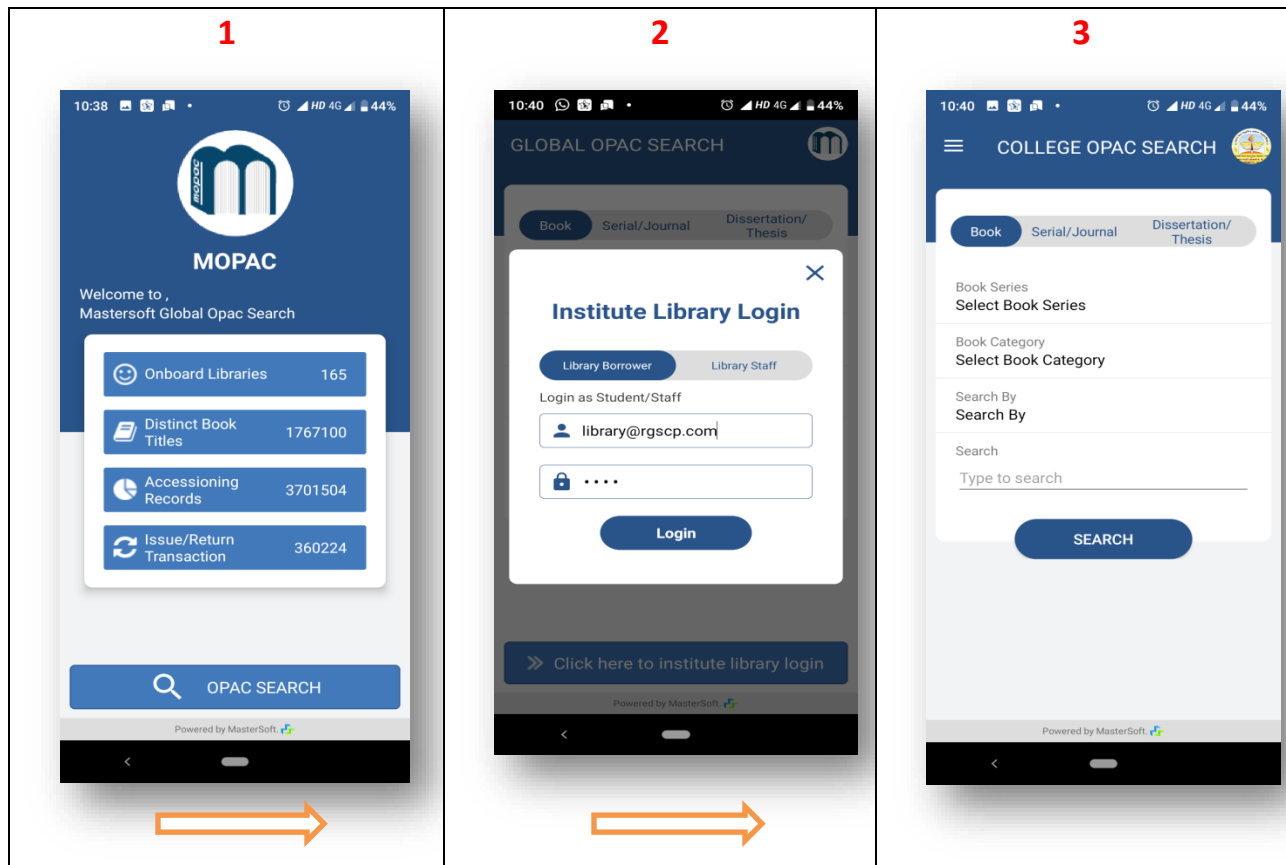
| 1 | 2 | 3 |
|---|---|---|
| 10:38 HD 4G 44% MOPAC Welcome to , Mastersoft Global Opac Search Onboard Libraries 165 Distinct Book Titles 1767100 Accessioning Records 3701504 Issue/Return Transaction 360224 OPAC SEARCH Powered by MasterSoft. | 10:40 HD 4G 44% GLOBAL OPAC SEARCH Book Serial/Journal Dissertation/ Thesis × Institute Library Login Library Borrower Library Staff Login as Student/Staff library@rgscp.com •••• Login Click here to institute library login Powered by MasterSoft. | 10:40 HD 4G 44% COLLEGE OPAC SEARCH Book Serial/Journal Dissertation/ Thesis Book Series Select Book Series Book Category Select Book Category Search By Search By Search Type to search SEARCH Powered by MasterSoft. |